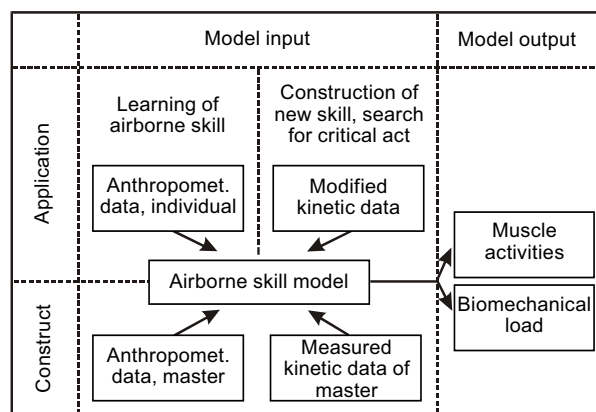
Model input

Model output

Application

Learning of airborne skill

Construction of new skill, search for critical act

Anthropomet. data, individual

Modified kinetic data

Airborne skill model

Muscle activities

Biomechanical load

Construct

Anthropomet. data, master

Measured kinetic data of master